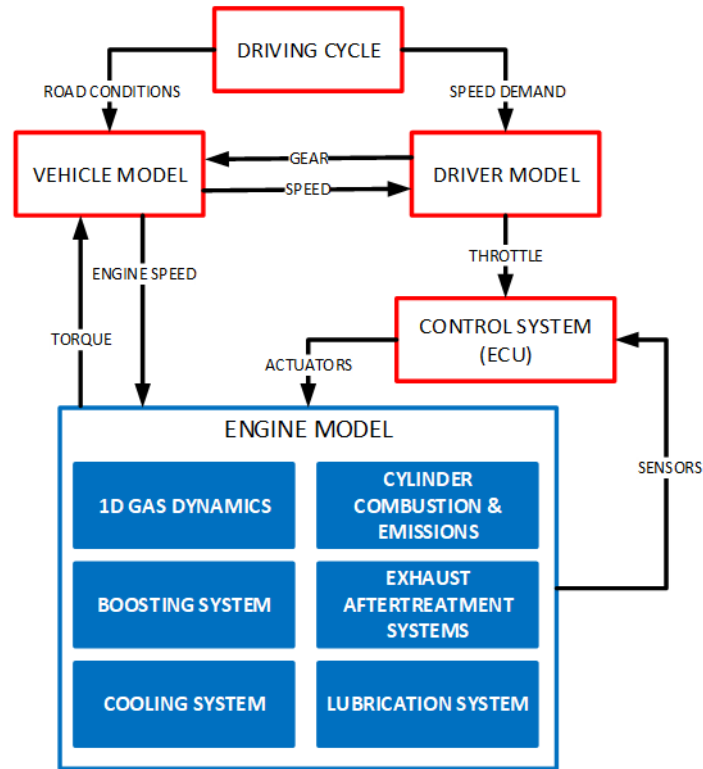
DRIVING CYCLE

ROAD CONDITIONS

SPEED DEMAND

VEHICLE MODEL

GEAR

SPEED

DRIVER MODEL

ENGINE SPEED

THROTTLE

TORQUE

CONTROL SYSTEM (ECU)

ACTUATORS

SENSORS

ENGINE MODEL

1D GAS DYNAMICS

CYLINDER COMBUSTION & EMISSIONS

BOOSTING SYSTEM

EXHAUST AFTERTREATMENT SYSTEMS

COOLING SYSTEM

LUBRICATION SYSTEM